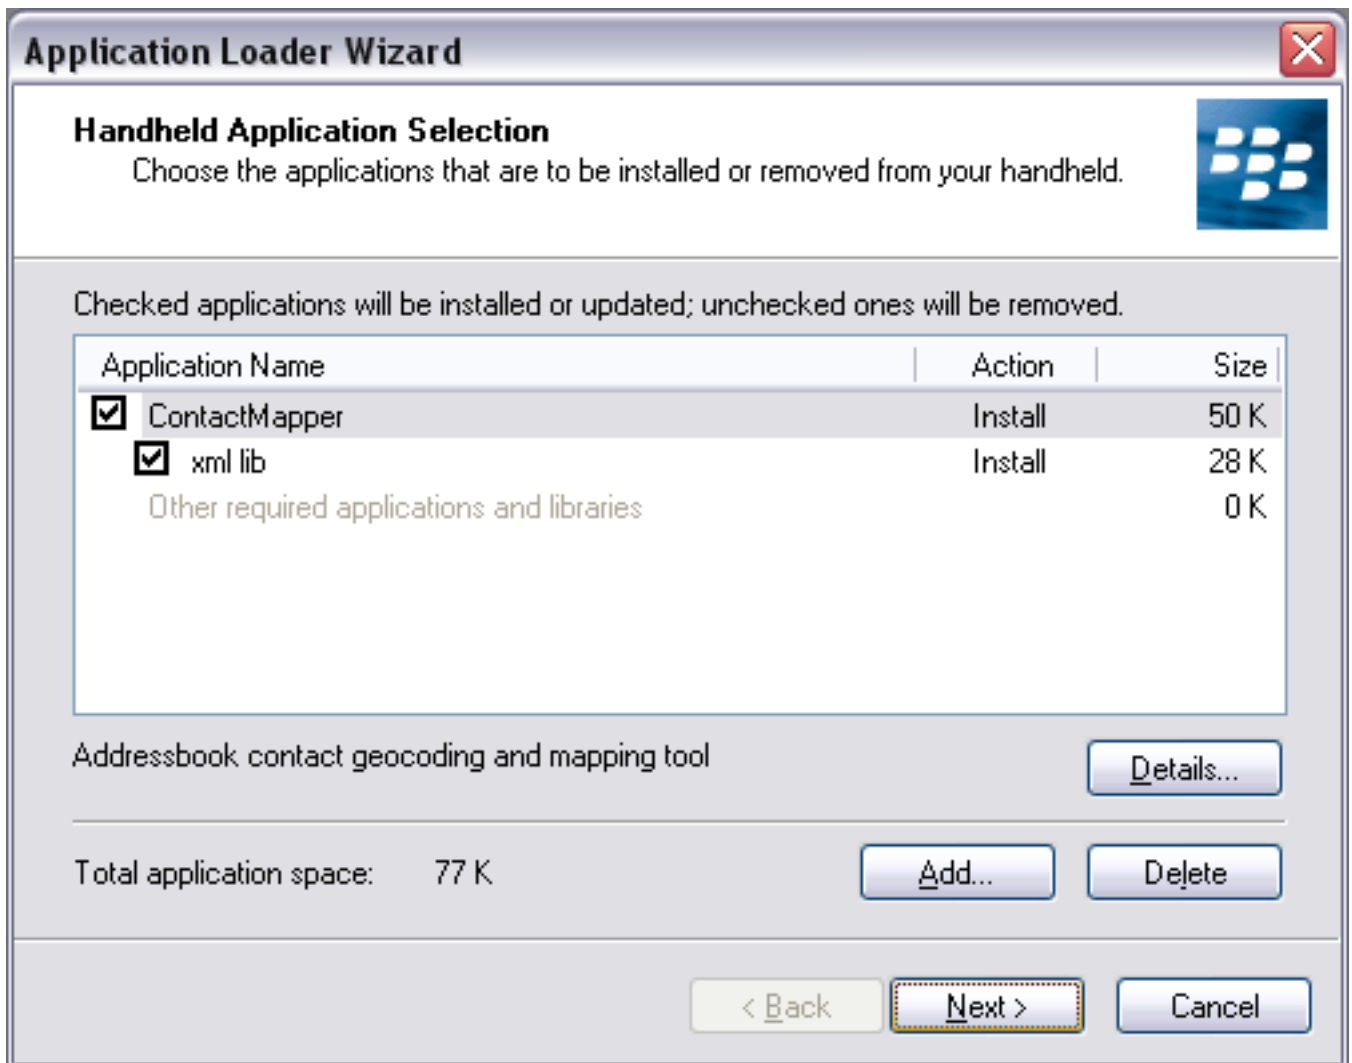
Application Loader Wizard

Handheld Application Selection
Choose the applications that are to be installed or removed from your handheld.

Checked applications will be installed or updated; unchecked ones will be removed.

| Application Name | Action | Size |
|---|---|---|
| ContactMapper | Install | 50 K |
| xml lib | Install | 28 K |
| Other required applications and libraries | | 0 K |

Addressbook contact geocoding and mapping tool

Details...

Total application space: 77 K

Add...

Delete

< Back

Next >

Cancel